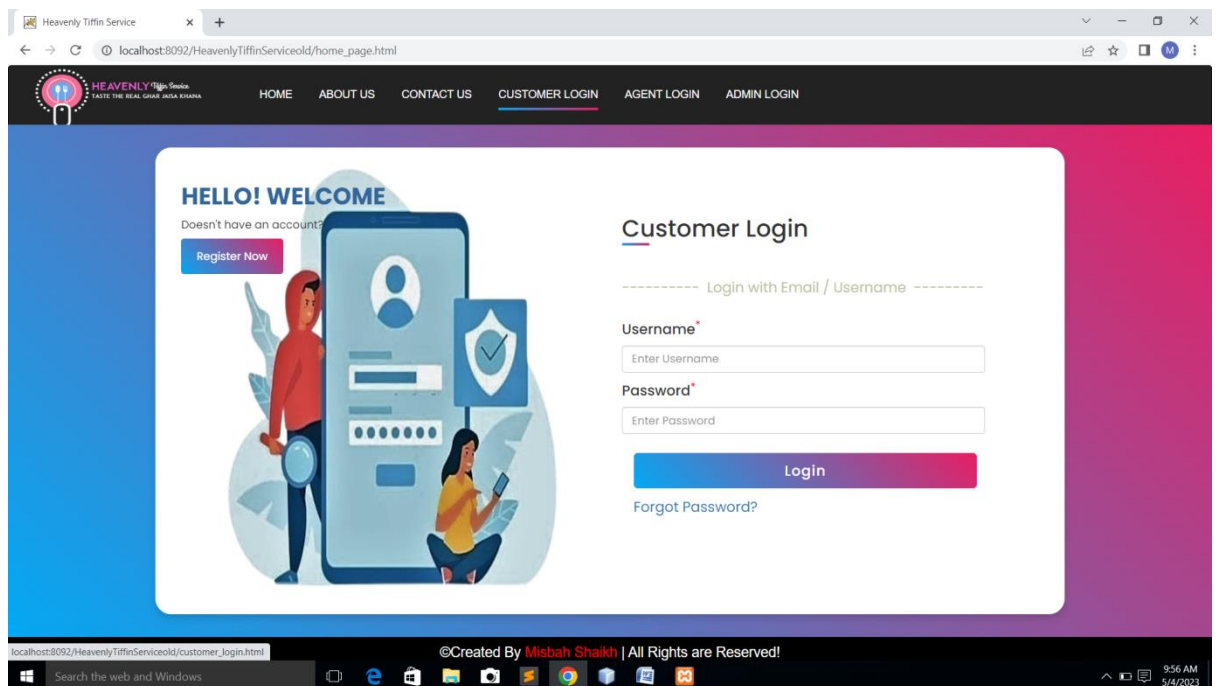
Heavenly Tiffin Service

localhost:8092/HeavenlyTiffinServiceold/home_page.html

HEAVENLY Tiffin Service
TASTE THE REAL GHAR JAISA KHANA

HOME ABOUT US CONTACT US CUSTOMER LOGIN AGENT LOGIN ADMIN LOGIN

HELLO! WELCOME
Doesn't have an account?
Register Now

Customer Login

---------- Login with Email / Username ---------

Username*
Enter Username
Password*
Enter Password
Login
Forgot Password?

localhost:8092/HeavenlyTiffinServiceold/customer_login.html

©Created By Misbah Shaikh | All Rights are Reserved!

Search the web and Windows

9:56 AM
5/4/2023